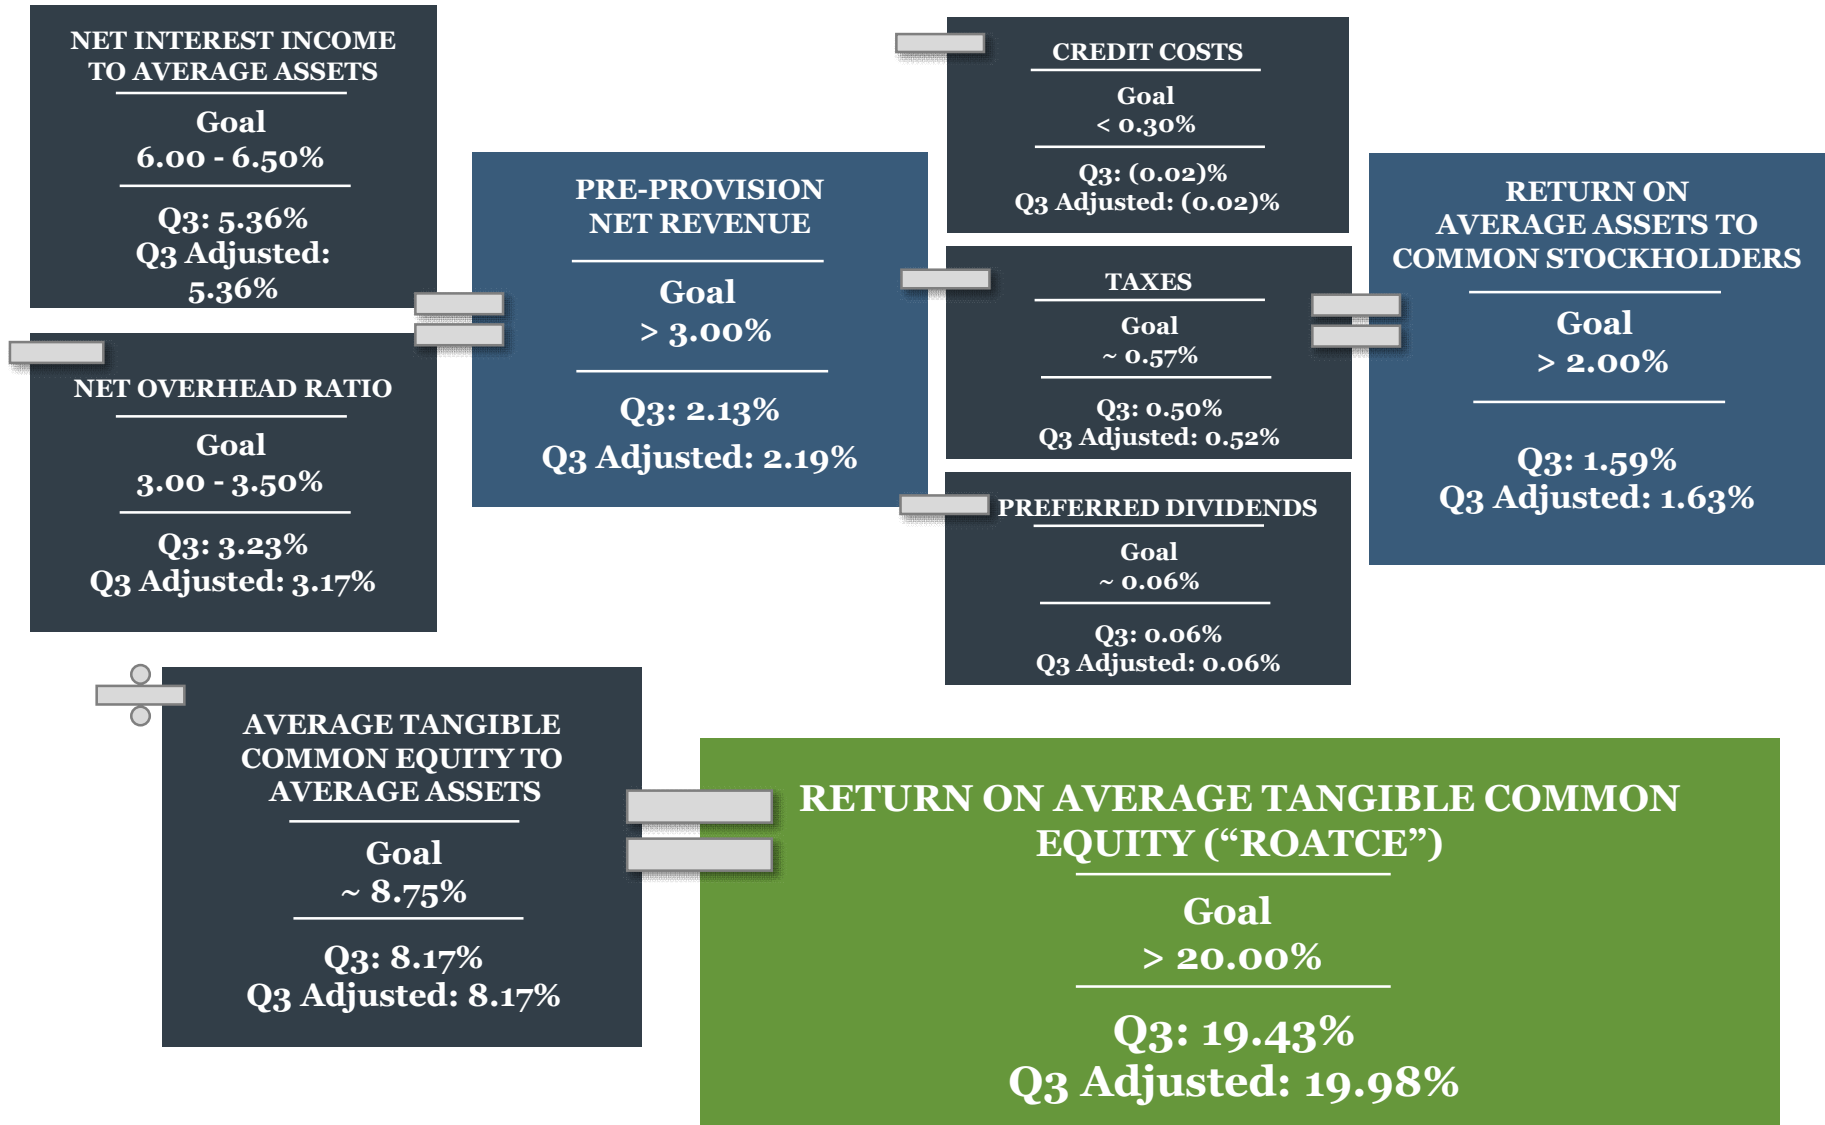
NET INTEREST INCOME TO AVERAGE ASSETS

Goal
6.00 - 6.50%

Q3: 5.36%
Q3 Adjusted: 5.36%

NET OVERHEAD RATIO

Goal
3.00 - 3.50%

Q3: 3.23%
Q3 Adjusted: 3.17%

PRE-PROVISION NET REVENUE

Goal
> 3.00%

Q3: 2.13%
Q3 Adjusted: 2.19%

CREDIT COSTS

Goal
< 0.30%

Q3: (0.02)%
Q3 Adjusted: (0.02)%

TAXES

Goal
~ 0.57%

Q3: 0.50%
Q3 Adjusted: 0.52%

PREFERRED DIVIDENDS

Goal
~ 0.06%

Q3: 0.06%
Q3 Adjusted: 0.06%

RETURN ON AVERAGE ASSETS TO COMMON STOCKHOLDERS

Goal
> 2.00%

Q3: 1.59%
Q3 Adjusted: 1.63%

AVERAGE TANGIBLE COMMON EQUITY TO AVERAGE ASSETS

Goal
~ 8.75%

Q3: 8.17%
Q3 Adjusted: 8.17%

RETURN ON AVERAGE TANGIBLE COMMON EQUITY (“ROATCE”)

Goal
> 20.00%

Q3: 19.43%
Q3 Adjusted: 19.98%